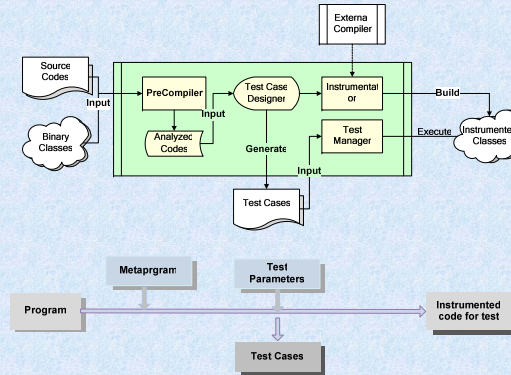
Externa Compiler

Source Codes

Input

Binary Classes

PreCompiler

Input

Analyzed Codes

Test Case Designer

Generate

Instrumental or

Build

Test Manager

Execute

Instrumente Classes

Input

Test Cases

Metaprgram

Test Parameters

Program

Instrumented code for test

Test Cases